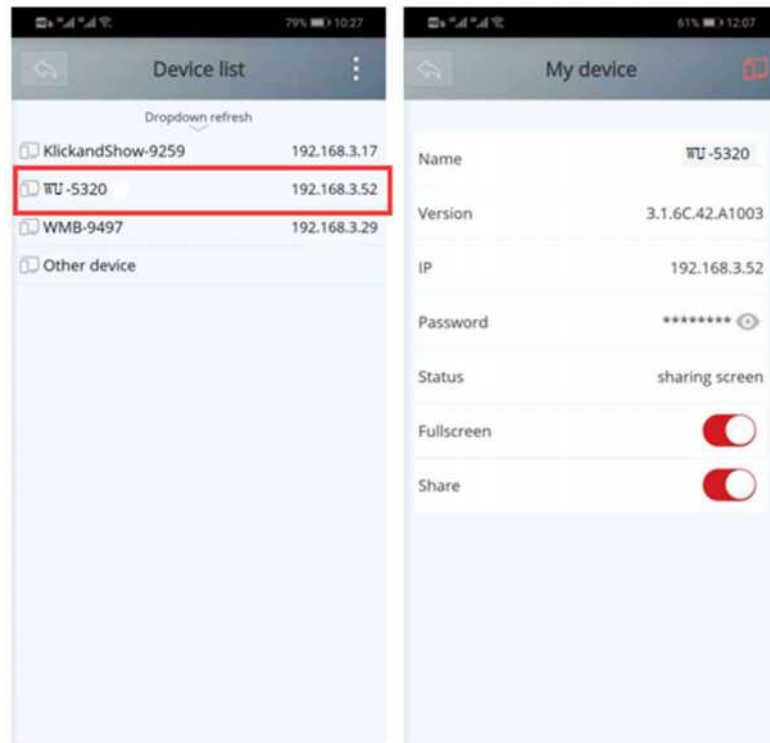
79% 10:27

Device list

Dropdown refresh

KlickandShow-9259 192.168.3.17

WU-5320 192.168.3.52

WMB-9497 192.168.3.29

Other device

61% 12:07

My device

| | |
|---|---|
| Name | WU-5320 |
| Version | 3.1.6C.42.A1003 |
| IP | 192.168.3.52 |
| Password | ******** |
| Status | sharing screen |
| Fullscreen | |
| Share | |